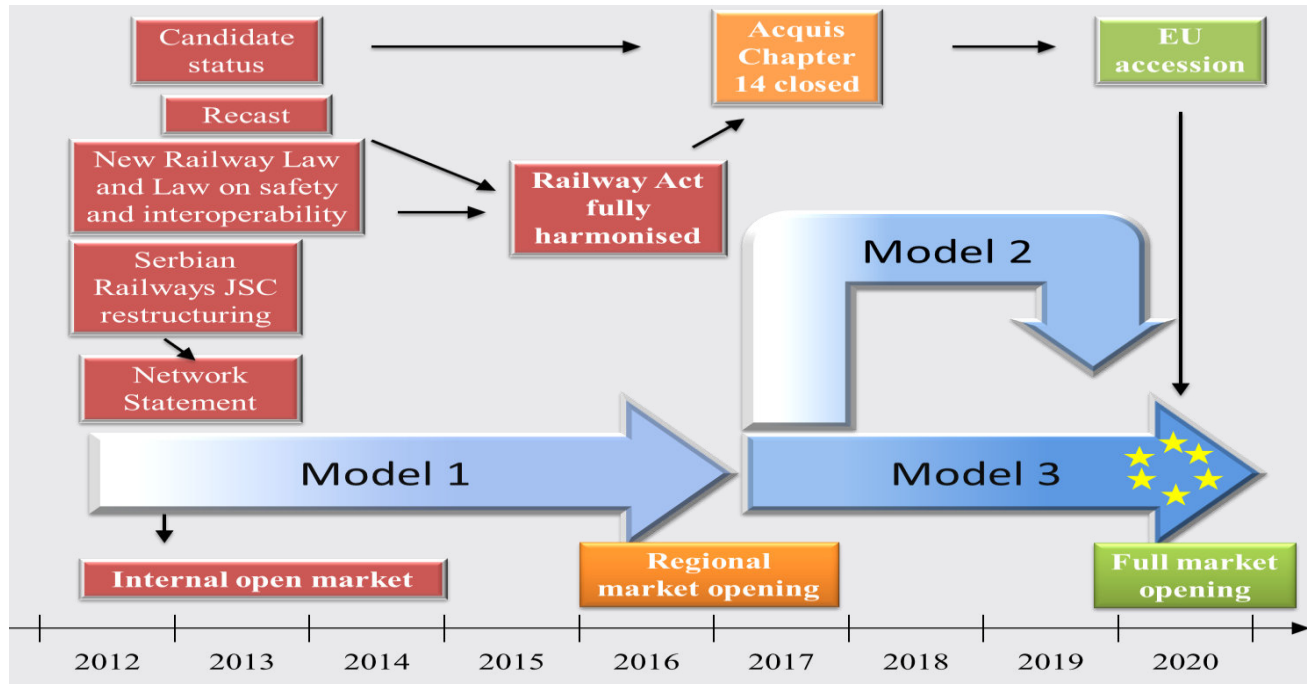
Candidate status

Acquis Chapter 14 closed

EU accession

Recast

New Railway Law and Law on safety and interoperability

Railway Act fully harmonised

Serbian Railways JSC restructuring

Model 2

Network Statement

Model 1

Model 3

Internal open market

Regional market opening

Full market opening

2012 2013 2014 2015 2016 2017 2018 2019 2020